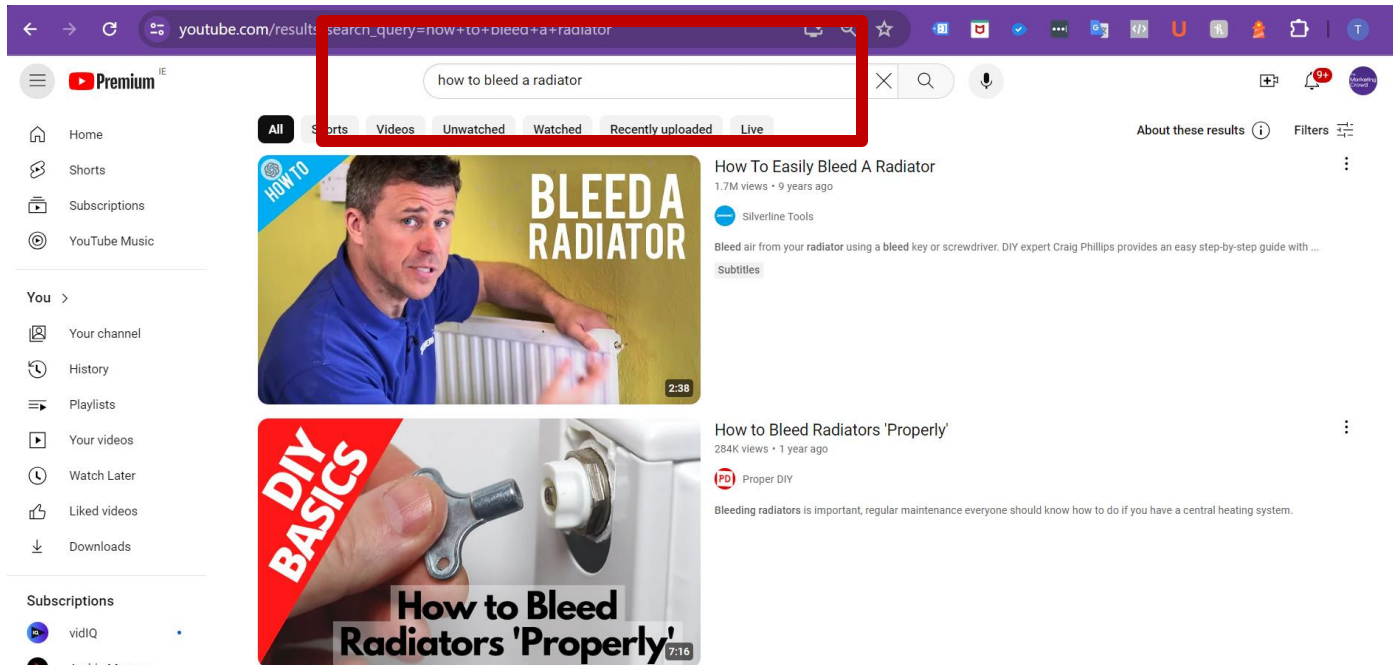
youtube.com/results?search_query=how+to+bleed+a+radiator

Premium IE

how to bleed a radiator

9+

Home
Shorts
Subscriptions
YouTube Music

You >
Your channel
History
Playlists
Your videos
Watch Later
Liked videos
Downloads

Subscriptions
vidIQ

All
Shorts
Videos
Unwatched
Watched
Recently uploaded
Live

About these results
Filters

HOW TO
BLEED A RADIATOR
2:38

How To Easily Bleed A Radiator
1.7M views • 9 years ago
Silverline Tools
Bleed air from your radiator using a bleed key or screwdriver. DIY expert Craig Phillips provides an easy step-by-step guide with ...
Subtitles

DIY BASICS
How to Bleed Radiators 'Properly'
7:16

How to Bleed Radiators 'Properly'
284K views • 1 year ago
Proper DIY
Bleeding radiators is important, regular maintenance everyone should know how to do if you have a central heating system.